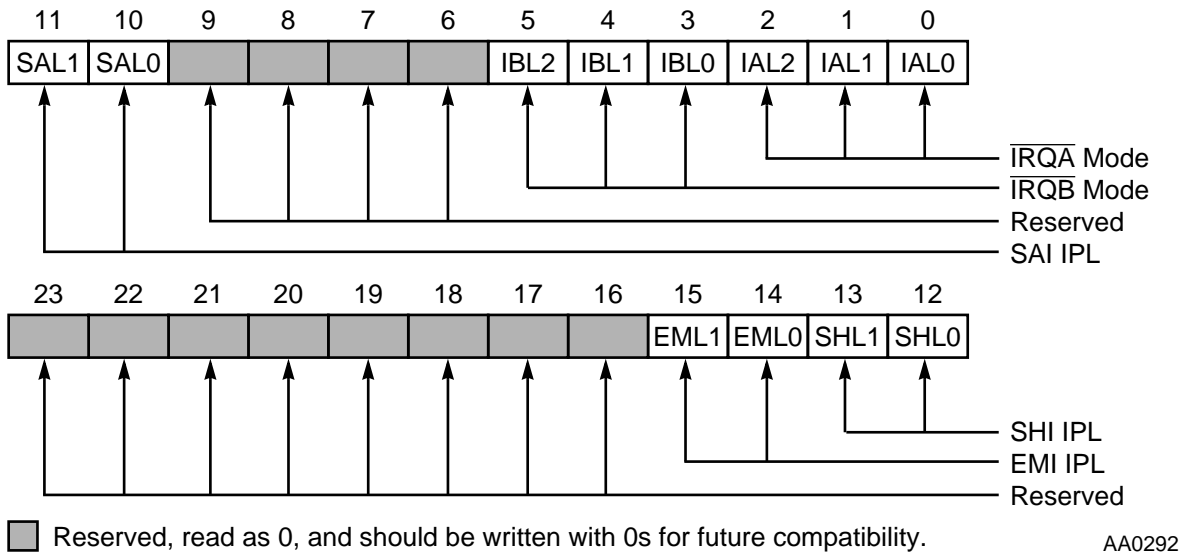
| 11 | 10 | 9 | 8 | 7 | 6 | 5 | 4 | 3 | 2 | 1 | 0 |
|---|---|---|---|---|---|---|---|---|---|---|---|
| SAL1 | SAL0 | | | | | IBL2 | IBL1 | IBL0 | IAL2 | IAL1 | IAL0 |

$\overline{IRQA}$ Mode
$\overline{IRQB}$ Mode
Reserved
SAI IPL

| 23 | 22 | 21 | 20 | 19 | 18 | 17 | 16 | 15 | 14 | 13 | 12 |
|---|---|---|---|---|---|---|---|---|---|---|---|
| | | | | | | | | EML1 | EML0 | SHL1 | SHL0 |

SHI IPL
EMI IPL
Reserved

Reserved, read as 0, and should be written with 0s for future compatibility.

AA0292